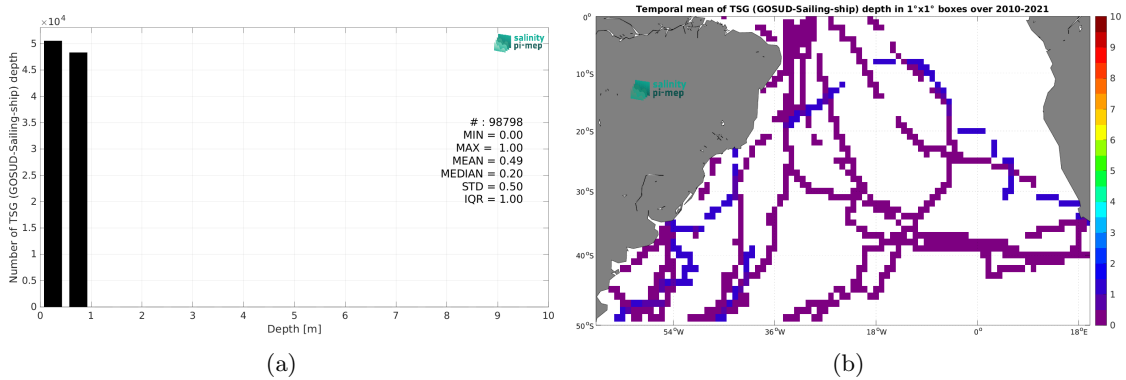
$\times 10^4$

5
4.5
4
3.5
3
2.5
2
1.5
1
0.5
0

Number of TSG (GOSUD-Sailing-ship) depth

salinity pi-mep

# : 98798
MIN = 0.00
MAX = 1.00
MEAN = 0.49
MEDIAN = 0.20
STD = 0.50
IQR = 1.00

0 1 2 3 4 5 6 7 8 9 10
Depth [m]

(a)

Temporal mean of TSG (GOSUD-Sailing-ship) depth in 1°x1° boxes over 2010-2021

0°
10°S
20°S
30°S
40°S
50°S

salinity pi-mep

54°W 36°W 18°W 0° 18°E

10
9
8
7
6
5
4
3
2
1
0

(b)